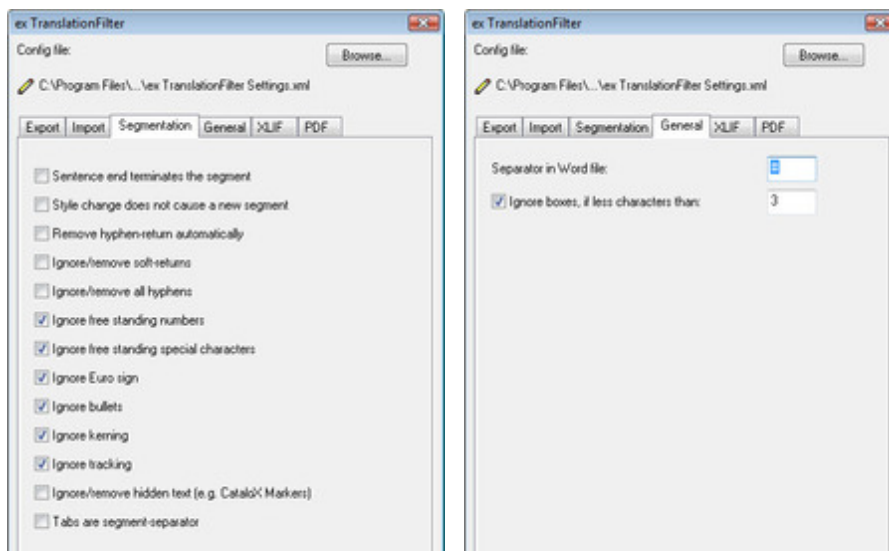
ex TranslationFilter

Config file:

Browse...

C:\Program Files\...\ex TranslationFilter Settings.xml

Export | Import | Segmentation | General | XLIF | PDF

Sentence end terminates the segment

Style change does not cause a new segment

Remove hyphen-return automatically

Ignore/remove soft-returns

Ignore/remove all hyphens

Ignore free standing numbers

Ignore free standing special characters

Ignore Euro sign

Ignore bullets

Ignore kerning

Ignore tracking

Ignore/remove hidden text (e.g. CataloX Markers)

Tabs are segment-separator

ex TranslationFilter

Config file:

Browse...

C:\Program Files\...\ex TranslationFilter Settings.xml

Export | Import | Segmentation | General | XLIF | PDF

Separator in Word file:

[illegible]

Ignore boxes, if less characters than:

3